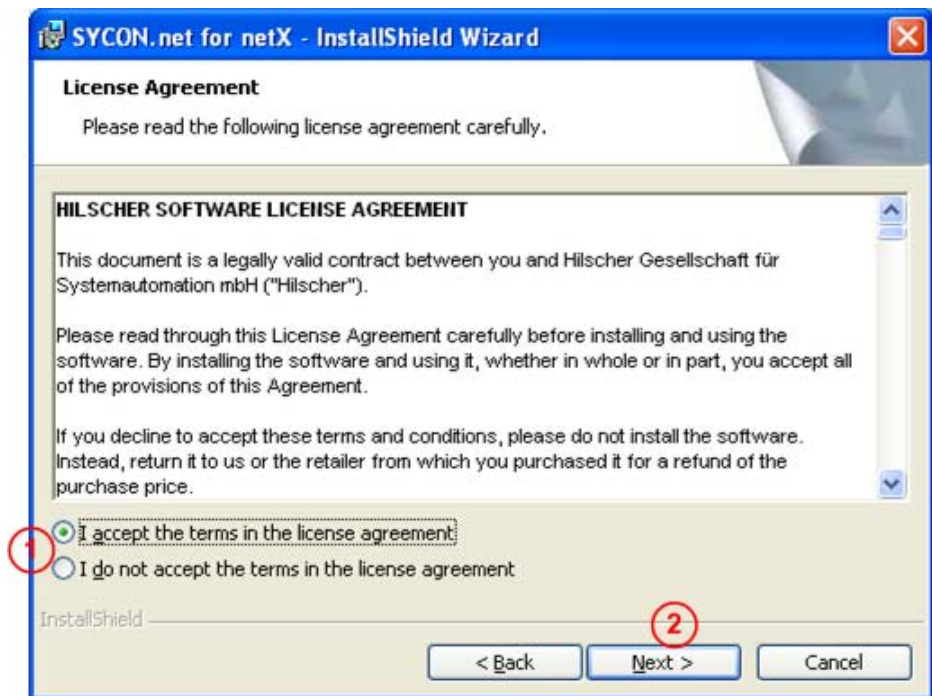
SYCON.net for netX - InstallShield Wizard

License Agreement

Please read the following license agreement carefully.

HILSCHER SOFTWARE LICENSE AGREEMENT

This document is a legally valid contract between you and Hilscher Gesellschaft für Systemautomation mbH ("Hilscher").

Please read through this License Agreement carefully before installing and using the software. By installing the software and using it, whether in whole or in part, you accept all of the provisions of this Agreement.

If you decline to accept these terms and conditions, please do not install the software. Instead, return it to us or the retailer from which you purchased it for a refund of the purchase price.

1

I accept the terms in the license agreement

I do not accept the terms in the license agreement

InstallShield

2

< Back

Next >

Cancel